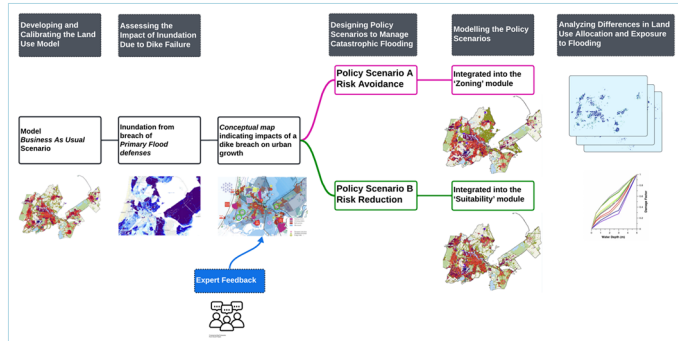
Developing and Calibrating the Land Use Model

Assessing the Impact of Inundation Due to Dike Failure

Designing Policy Scenarios to Manage Catastrophic Flooding

Modelling the Policy Scenarios

Analyzing Differences in Land Use Allocation and Exposure to Flooding

Model *Business As Usual* Scenario

Inundation from breach of *Primary Flood defenses*

*Conceptual map* indicating impacts of a dike breach on urban growth

Policy Scenario A Risk Avoidance

Integrated into the 'Zoning' module

Policy Scenario B Risk Reduction

Integrated into the 'Suitability' module

Expert Feedback

Damage Factor

Water Depth (m)